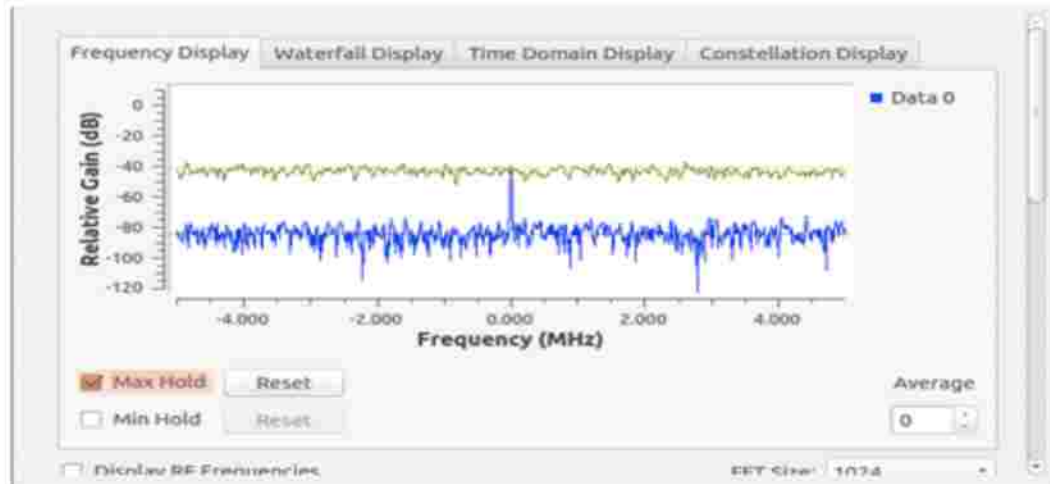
Frequency Display | Waterfall Display | Time Domain Display | Constellation Display

Data 0

Relative Gain (dB)

0
-20
-40
-60
-80
-100
-120

-4.000
-2.000
0.000
2.000
4.000

Frequency (MHz)

Max Hold Reset

Min Hold Reset

Average

0

Display RF Frequencies

FFT Size: 1024